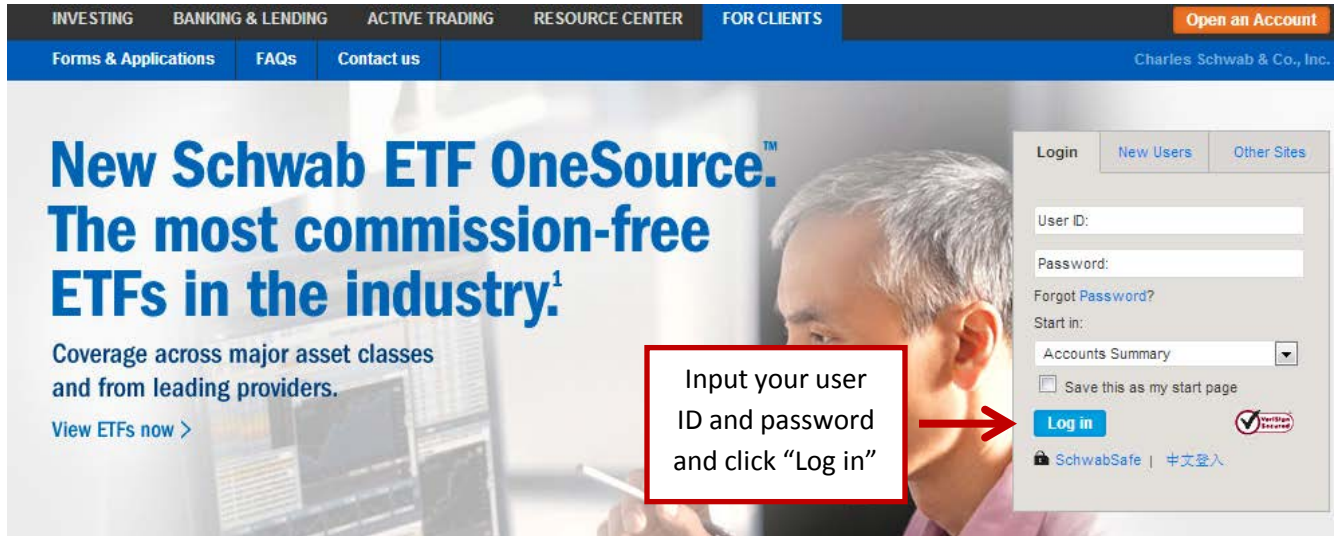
INVESTING BANKING & LENDING ACTIVE TRADING RESOURCE CENTER FOR CLIENTS

Open an Account

Forms & Applications FAQs Contact us

Charles Schwab & Co., Inc.

New Schwab ETF OneSource.™ The most commission-free ETFs in the industry.$^1$

Coverage across major asset classes and from leading providers.

View ETFs now >

Login New Users Other Sites

User ID:

Password:

Forgot Password?

Start in:

Accounts Summary

Save this as my start page

Log in

VeriSign Secured

SchwabSafe | 中文登入

Input your user ID and password and click "Log in"